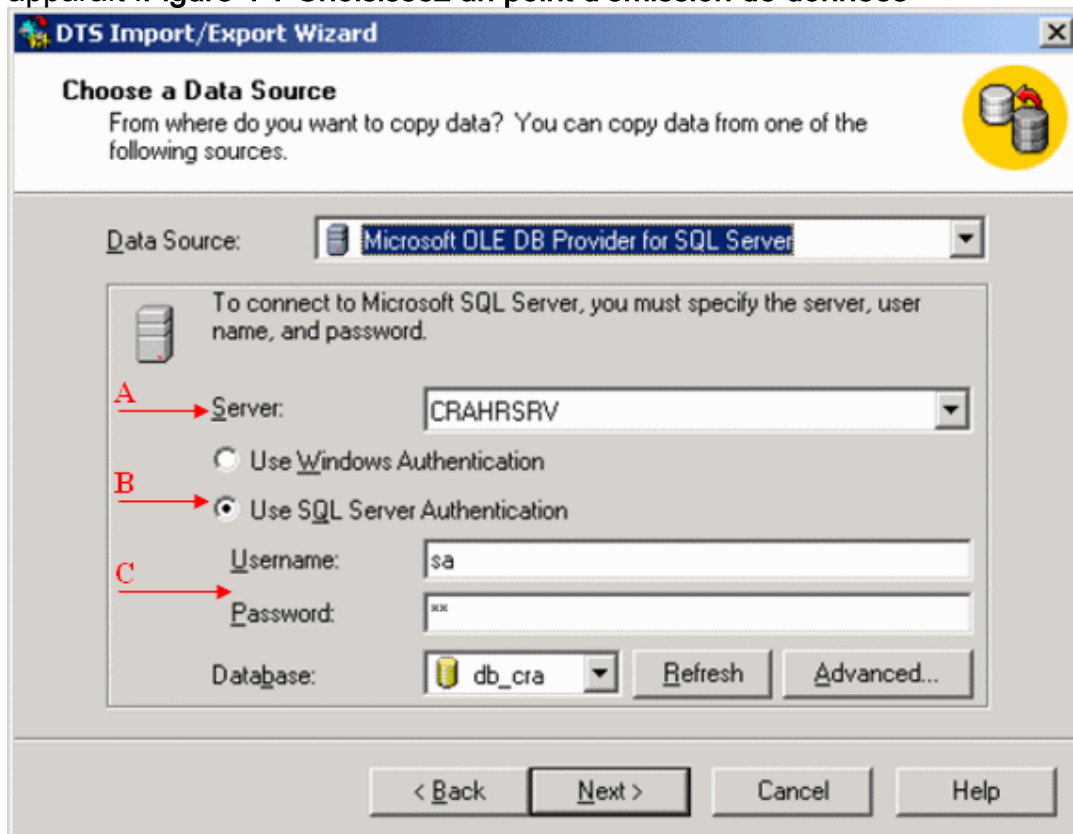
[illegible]

DTS Import/Export Wizard

Choose a Data Source

From where do you want to copy data? You can copy data from one of the following sources.

Data Source: Microsoft OLE DB Provider for SQL Server

To connect to Microsoft SQL Server, you must specify the server, user name, and password.

A

Server: CRAHRSRV

Use Windows Authentication

B

Use SQL Server Authentication

Username: sa

C

Password: **

Database: db_cra Refresh Advanced...

< Back Next > Cancel Help